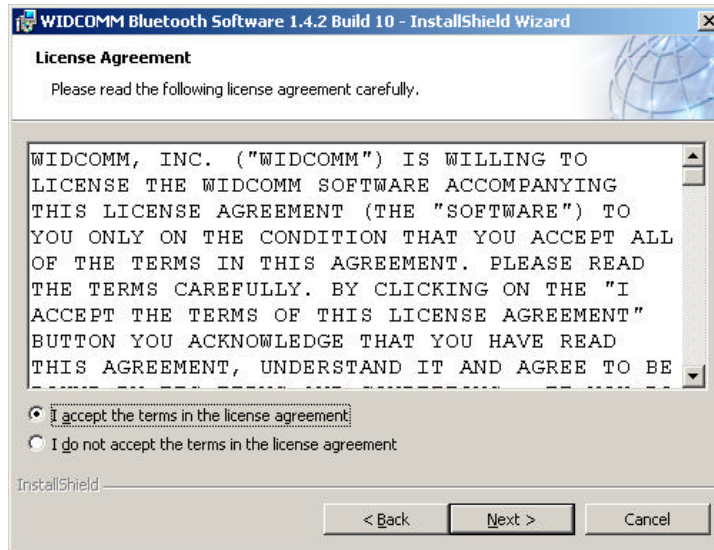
WIDCOMM Bluetooth Software 1.4.2 Build 10 - InstallShield Wizard

License Agreement

Please read the following license agreement carefully.

WIDCOMM, INC. ("WIDCOMM") IS WILLING TO LICENSE THE WIDCOMM SOFTWARE ACCOMPANYING THIS LICENSE AGREEMENT (THE "SOFTWARE") TO YOU ONLY ON THE CONDITION THAT YOU ACCEPT ALL OF THE TERMS IN THIS AGREEMENT. PLEASE READ THE TERMS CAREFULLY. BY CLICKING ON THE "I ACCEPT THE TERMS OF THIS LICENSE AGREEMENT" BUTTON YOU ACKNOWLEDGE THAT YOU HAVE READ THIS AGREEMENT, UNDERSTAND IT AND AGREE TO BE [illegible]

I accept the terms in the license agreement

I do not accept the terms in the license agreement

InstallShield

< Back

Next >

Cancel